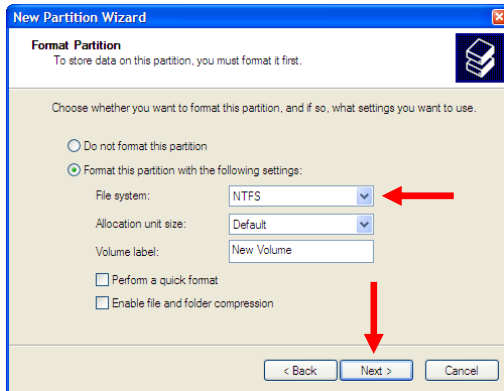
New Partition Wizard

Format Partition
To store data on this partition, you must format it first.

Choose whether you want to format this partition, and if so, what settings you want to use.

Do not format this partition

Format this partition with the following settings:

File system: NTFS

Allocation unit size: Default

Volume label: New Volume

Perform a quick format

Enable file and folder compression

< Back Next > Cancel